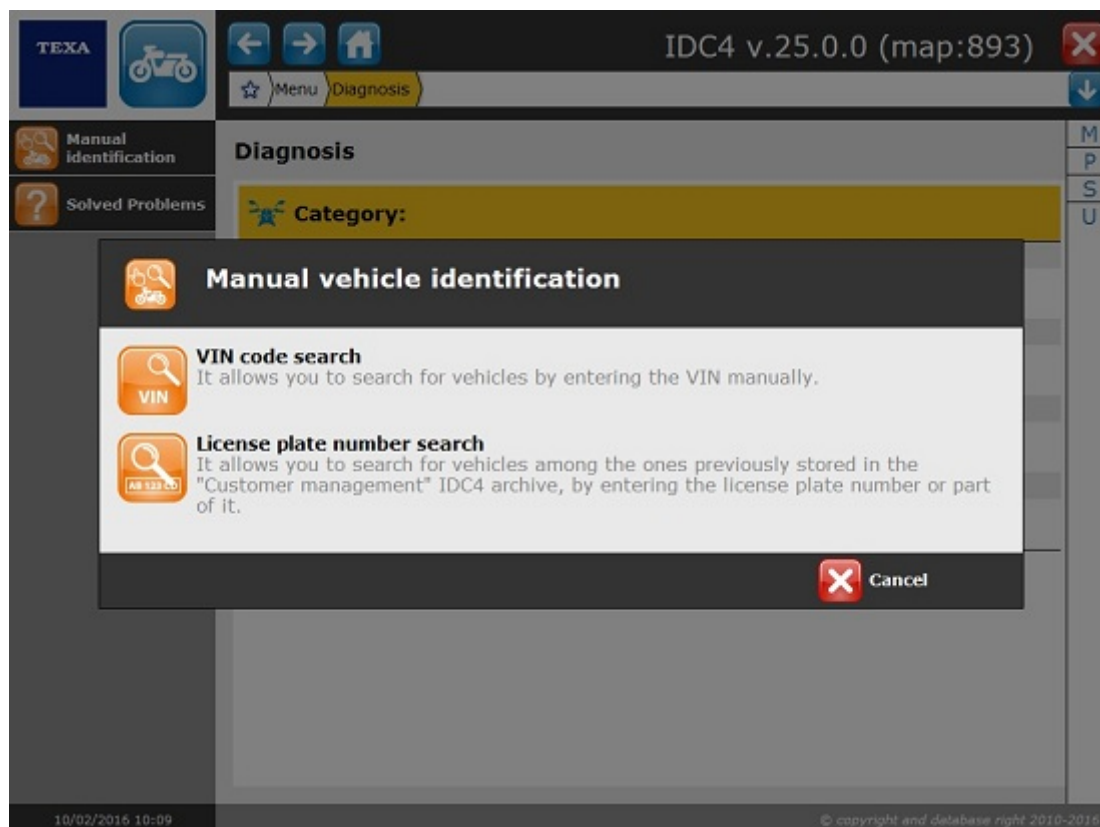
TEXA

IDC4 v.25.0.0 (map:893)

Menu Diagnosis

Manual identification

Solved Problems

Diagnosis

Category:

M
P
S
U

Manual vehicle identification

VIN

VIN code search
It allows you to search for vehicles by entering the VIN manually.

AB 123 CD

License plate number search
It allows you to search for vehicles among the ones previously stored in the "Customer management" IDC4 archive, by entering the license plate number or part of it.

Cancel

10/02/2016 10:09

© copyright and database right 2010-2016